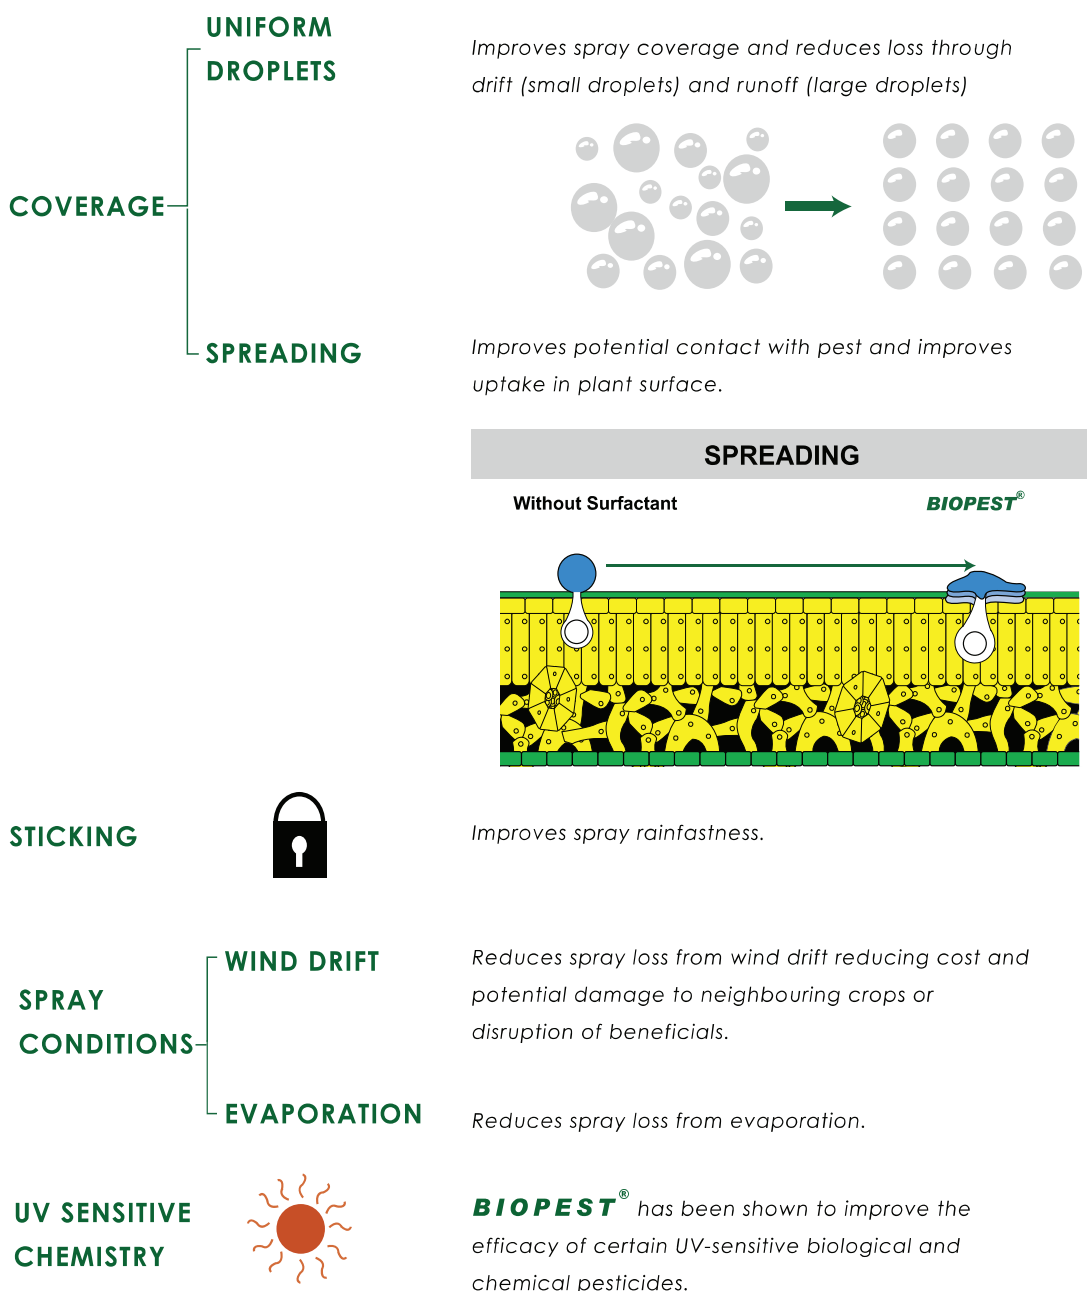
UNIFORM DROPLETS

Improves spray coverage and reduces loss through drift (small droplets) and runoff (large droplets)

COVERAGE

SPREADING

Improves potential contact with pest and improves uptake in plant surface.

SPREADING

Without Surfactant

BIOPEST®

STICKING

Improves spray rainfastness.

WIND DRIFT

Reduces spray loss from wind drift reducing cost and potential damage to neighbouring crops or disruption of beneficials.

SPRAY CONDITIONS

EVAPORATION

Reduces spray loss from evaporation.

UV SENSITIVE CHEMISTRY

BIOPEST® has been shown to improve the efficacy of certain UV-sensitive biological and chemical pesticides.